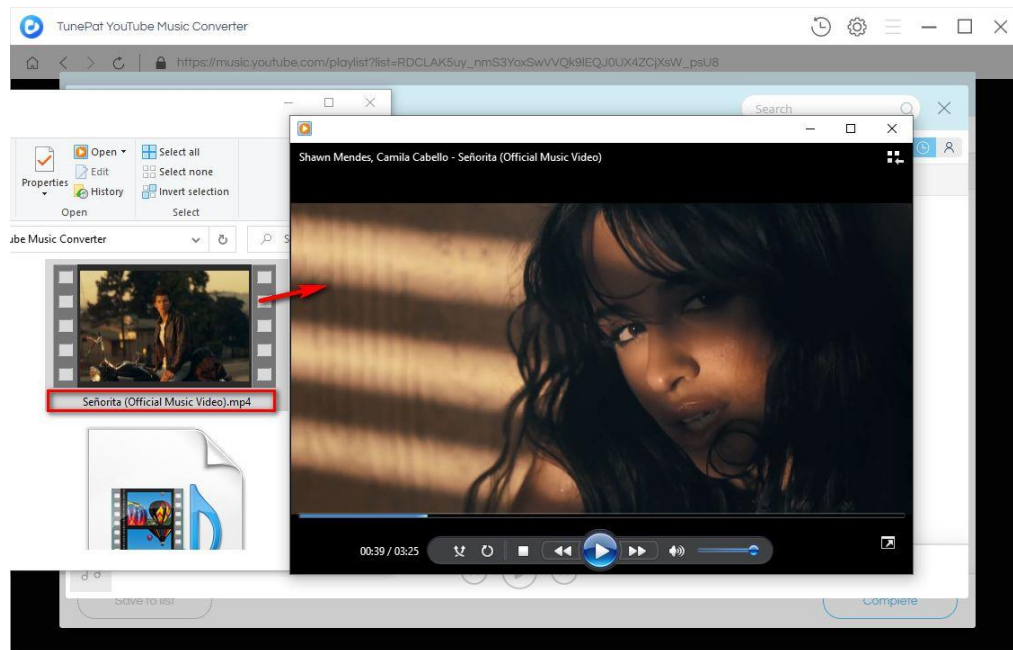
TunePat YouTube Music Converter

https://music.youtube.com/playlist?list=RDCLAK5uy_nmS3YoxSwVVQk9lEQJ0UX4ZCjXsW_psU8

Search

Properties

Open

Edit

History

Open

Select all

Select none

Invert selection

Select

ube Music Converter

Señorita (Official Music Video).mp4

Shawn Mendes, Camila Cabello - Señorita (Official Music Video)

00:39 / 03:25

Save to list

Complete